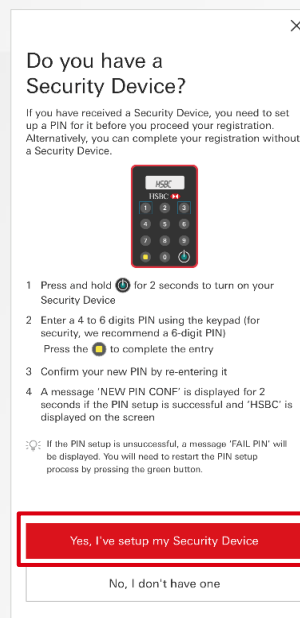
Do you have a Security Device?

If you have received a Security Device, you need to set up a PIN for it before you proceed your registration. Alternatively, you can complete your registration without a Security Device.

HSBC
HSBC

1 Press and hold for 2 seconds to turn on your Security Device

2 Enter a 4 to 6 digits PIN using the keypad (for security, we recommend a 6-digit PIN)
Press the to complete the entry

3 Confirm your new PIN by re-entering it

4 A message 'NEW PIN CONF' is displayed for 2 seconds if the PIN setup is successful and 'HSBC' is displayed on the screen

If the PIN setup is unsuccessful, a message 'FAIL PIN' will be displayed. You will need to restart the PIN setup process by pressing the green button.

Yes, I've setup my Security Device

No, I don't have one